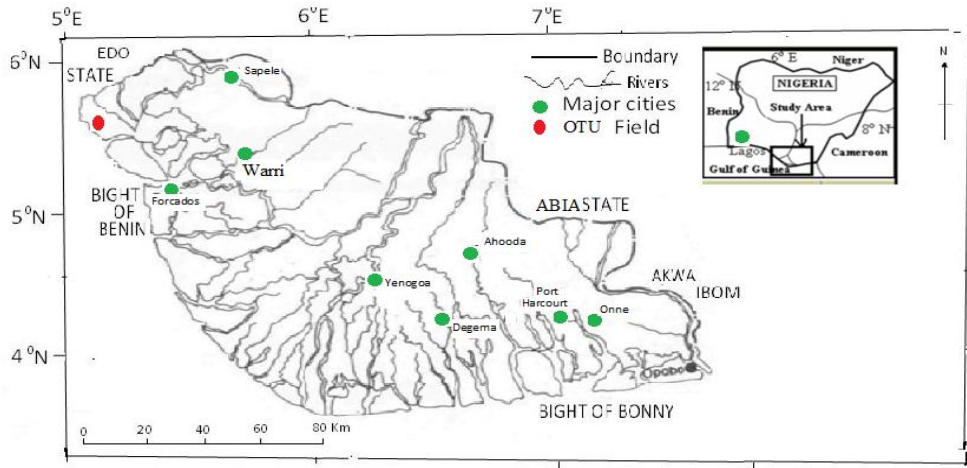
5°E
6°E
7°E
6°N
5°N
4°N
EDO STATE
Sapele
Boundary
Rivers
Major cities
OTU Field
N
Niger
6° E
12° E
NIGERIA
Benin
Study Area
8° N
Lagos
Cameroon
Gulf of Guinea
Warri
BIGHT OF BENIN
Forcados
ABIASTATE
Ahooda
Yenogoa
AKWA IBOM
Port Harcourt
Onne
Degema
Opobo
BIGHT OF BONNY
0 20 40 60 80 Km